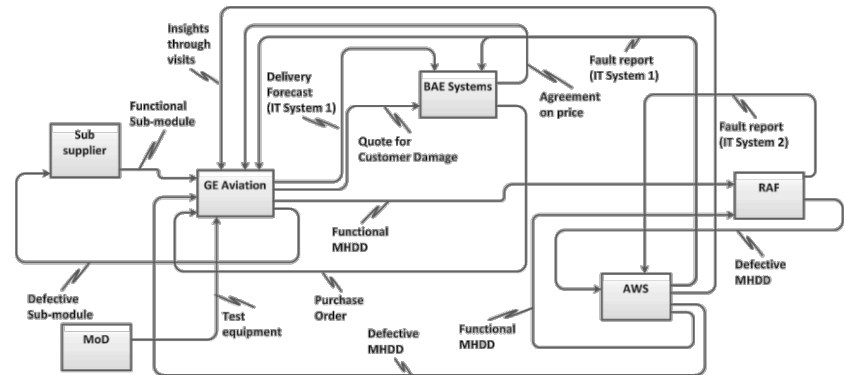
Insights through visits

Delivery Forecast (IT System 1)

BAE Systems

Fault report (IT System 1)

Agreement on price

Functional Sub-module

Sub supplier

Quote for Customer Damage

Fault report (IT System 2)

GE Aviation

RAF

Functional MHDD

Defective MHDD

Defective Sub-module

Purchase Order

AWS

Test equipment

MoD

Defective MHDD

Functional MHDD